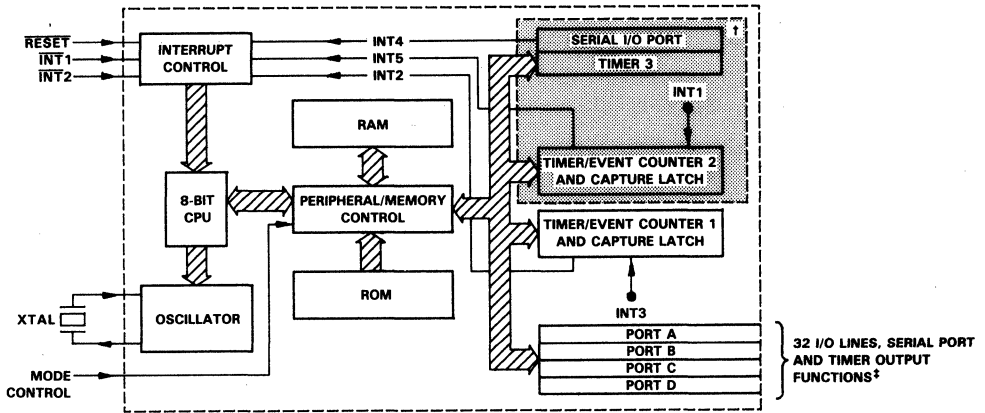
$\overline{\text{RESET}}$
$\overline{\text{INT}}1$
$\overline{\text{INT}}2$
INTERRUPT CONTROL
INT4
INT5
INT2
SERIAL I/O PORT
TIMER 3
†
INT1
RAM
TIMER/EVENT COUNTER 2 AND CAPTURE LATCH
8-BIT CPU
PERIPHERAL/MEMORY CONTROL
TIMER/EVENT COUNTER 1 AND CAPTURE LATCH
ROM
XTAL
OSCILLATOR
INT3
PORT A
PORT B
PORT C
PORT D
32 I/O LINES, SERIAL PORT AND TIMER OUTPUT FUNCTIONS‡
MODE CONTROL